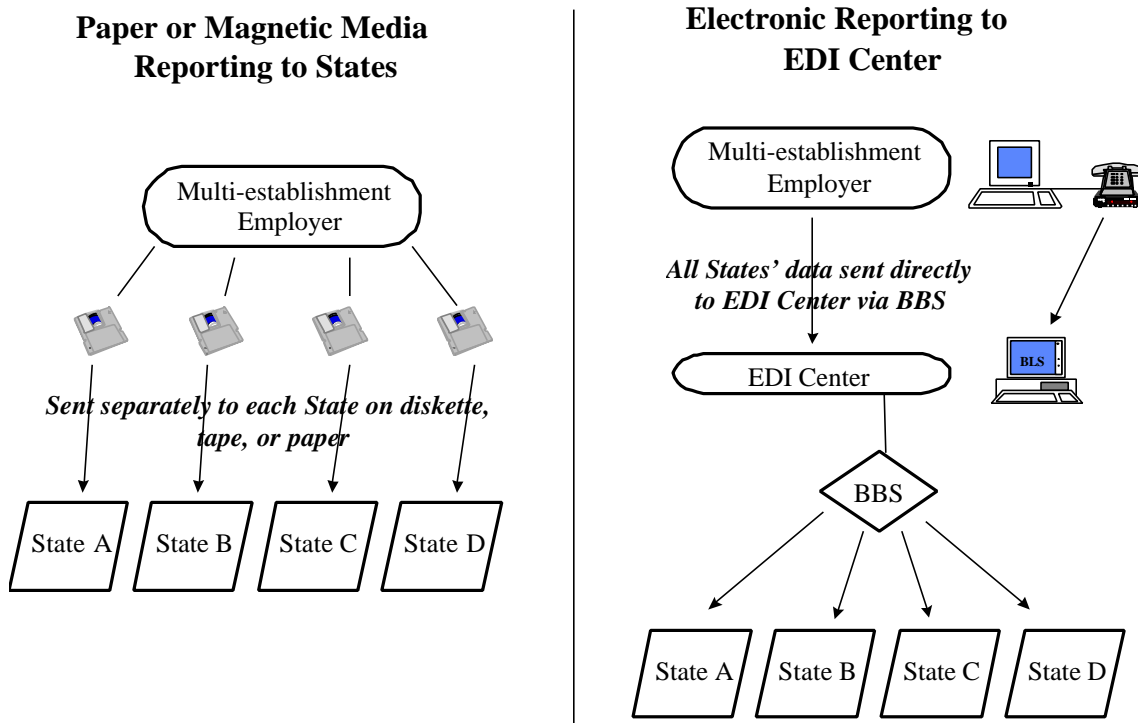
Paper or Magnetic Media Reporting to States

Multi-establishment Employer

Sent separately to each State on diskette, tape, or paper

State A

State B

State C

State D

Electronic Reporting to EDI Center

Multi-establishment Employer

All States' data sent directly to EDI Center via BBS

BLS

EDI Center

BBS

State A

State B

State C

State D